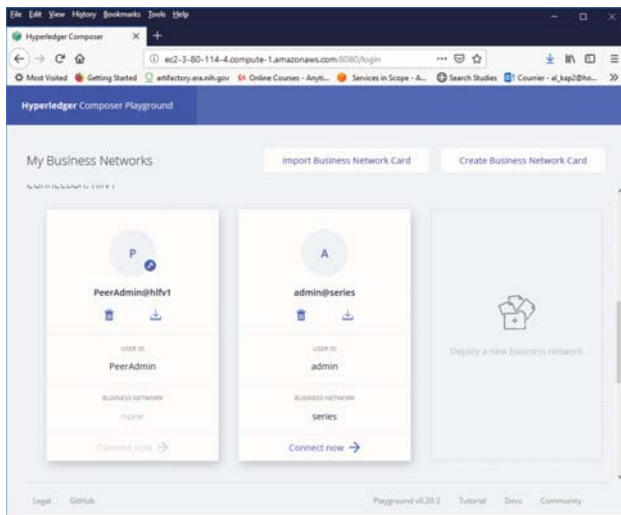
File Edit View History Bookmarks Tools Help

Hyperledger Composer

ec2-3-80-114-4.compute-1.amazonaws.com:8080/login

Most Visited Getting Started artifactory.ara.nih.gov Online Courses - Anyti... Services in Scope - A... Search Studies Courrier - al_kap2@ho...

Hyperledger Composer Playground

My Business Networks

Import Business Network Card

Create Business Network Card

Connection: hlfv1

P

PeerAdmin@hlfv1

USER ID

PeerAdmin

BUSINESS NETWORK

none

Connect now →

A

admin@series

USER ID

admin

BUSINESS NETWORK

series

Connect now →

Deploy a new business network

Legal GitHub

Playground v0.20.2 Tutorial Docs Community